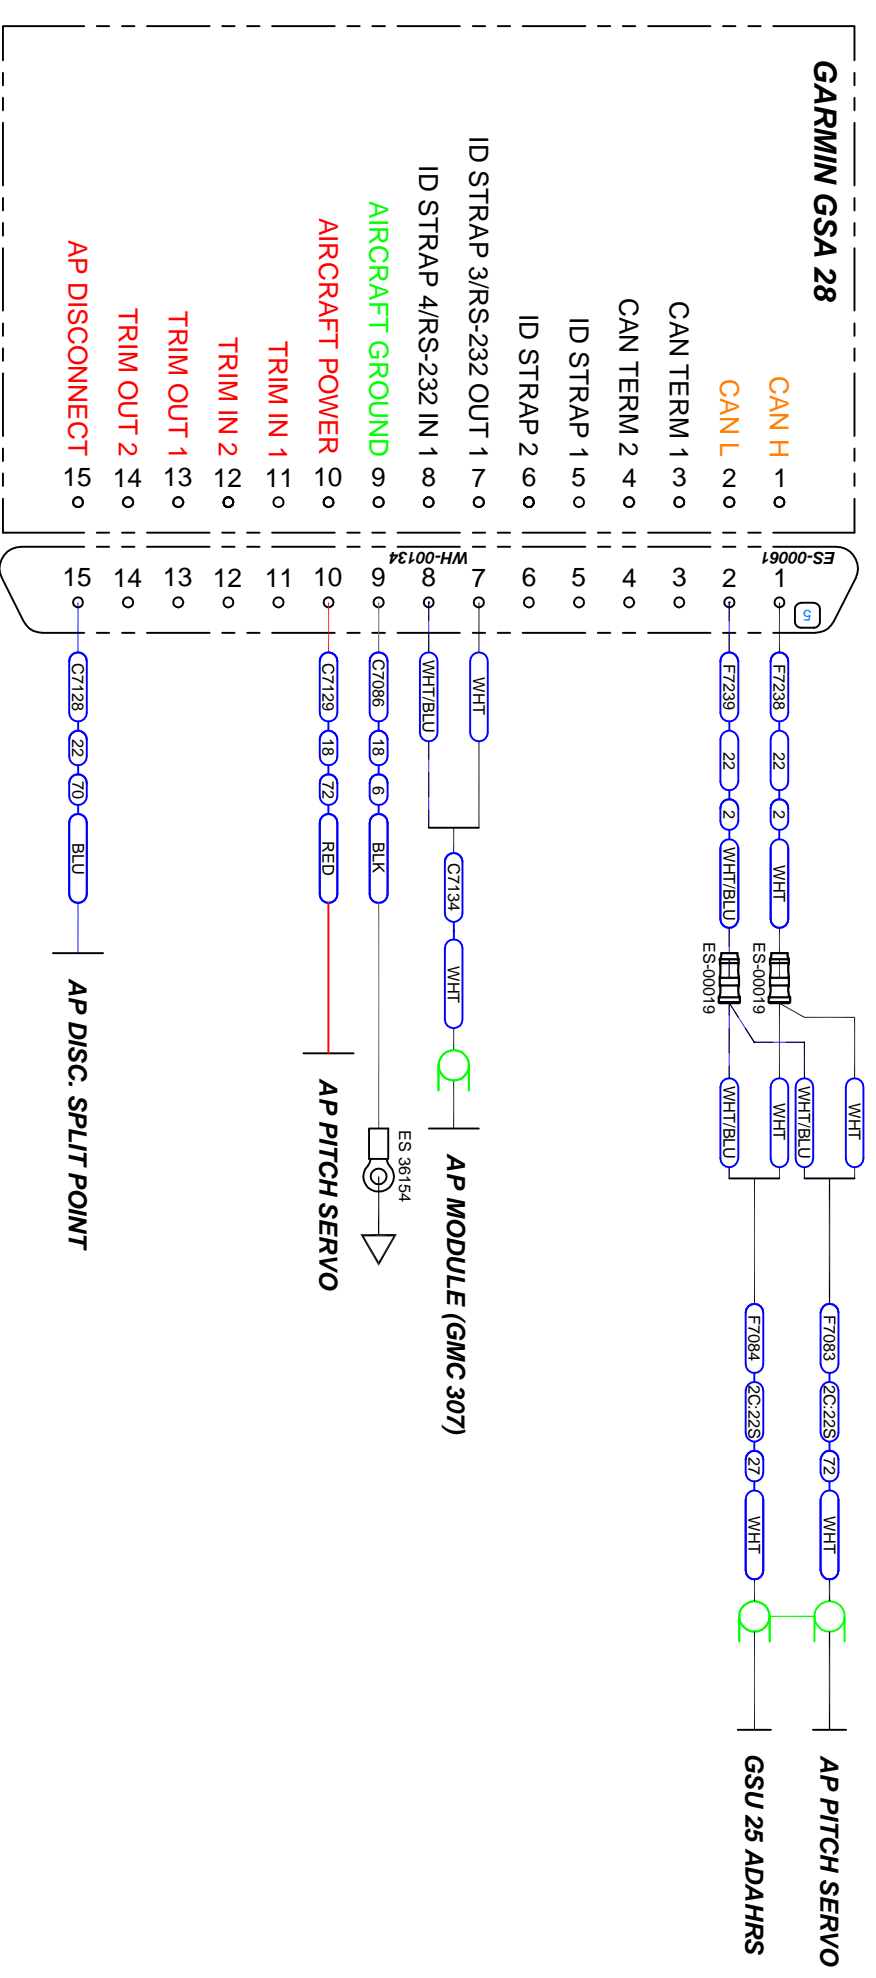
GARMIN GSA 28

CAN H 1
CAN L 2
CAN TERM 1 3
CAN TERM 2 4
ID STRAP 1 5
ID STRAP 2 6
ID STRAP 3/RS-232 OUT 1 7
ID STRAP 4/RS-232 IN 1 8
AIRCRAFT GROUND 9
AIRCRAFT POWER 10
TRIM IN 1 11
TRIM IN 2 12
TRIM OUT 1 13
TRIM OUT 2 14
AP DISCONNECT 15

ES-00061
WH-00134
1 2 3 4 5 6 7 8 9 10 11 12 13 14 15
5

F7238 22 2 WHT
F7239 22 2 WHT/BLU
ES-00019
ES-00019
WHT WHT/BLU WHT WHT/BLU
F7083 2C:22S 72 WHT
F7084 2C:22S 27 WHT
AP PITCH SERVO
GSU 25 ADAHRS

WHT
WHT/BLU
C7134 WHT
AP MODULE (GMC 307)

C7086 18 6 BLK
ES 36154

C7129 18 72 RED
AP PITCH SERVO

C7128 22 70 BLU
AP DISC. SPLIT POINT